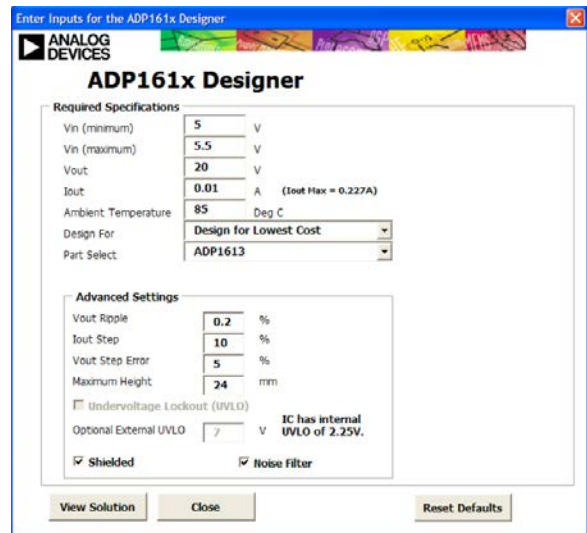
Enter Inputs for the ADP161x Designer

ANALOG DEVICES

ADP161x Designer

Required Specifications

| | | |
|---|---|---|
| Vin (minimum) | 5 | V |
| Vin (maximum) | 5.5 | V |
| Vout | 20 | V |
| Iout | 0.01 | A (Iout Max = 0.227A) |
| Ambient Temperature | 85 | Deg C |
| Design For | Design for Lowest Cost | |
| Part Select | ADP1613 | |

Advanced Settings

| | | |
|---|---|---|
| Vout Ripple | 0.2 | % |
| Iout Step | 10 | % |
| Vout Step Error | 5 | % |
| Maximum Height | 24 | mm |

Undervoltage Lockout (UVLO)

Optional External UVLO 7 V IC has internal UVLO of 2.25V.

Shielded

Noise Filter

View Solution

Close

Reset Defaults